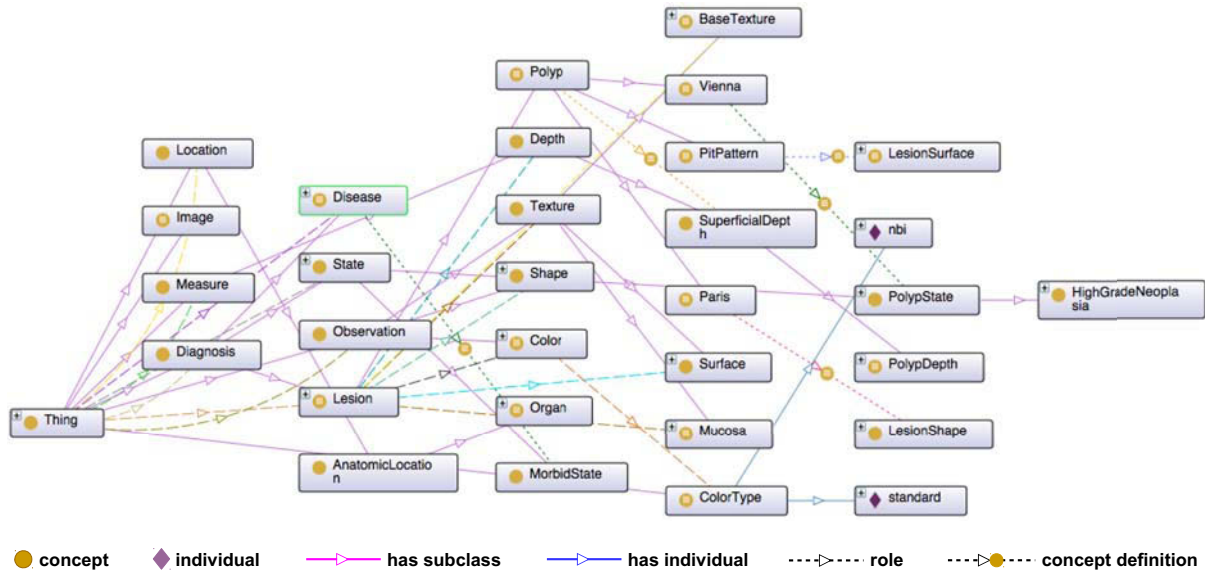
BaseTexture
Polyp
Vienna
Depth
PitPattern
LesionSurface
Location
Disease
Image
Texture
SuperficialDepth
nbi
State
Shape
Measure
Paris
PolypState
HighGradeNeoplasia
Observation
Color
Diagnosis
PolypDepth
Surface
Thing
Lesion
Organ
Mucosa
LesionShape
AnatomicLocation
MorbidState
ColorType
standard

concept
individual
has subclass
has individual
role
concept definition